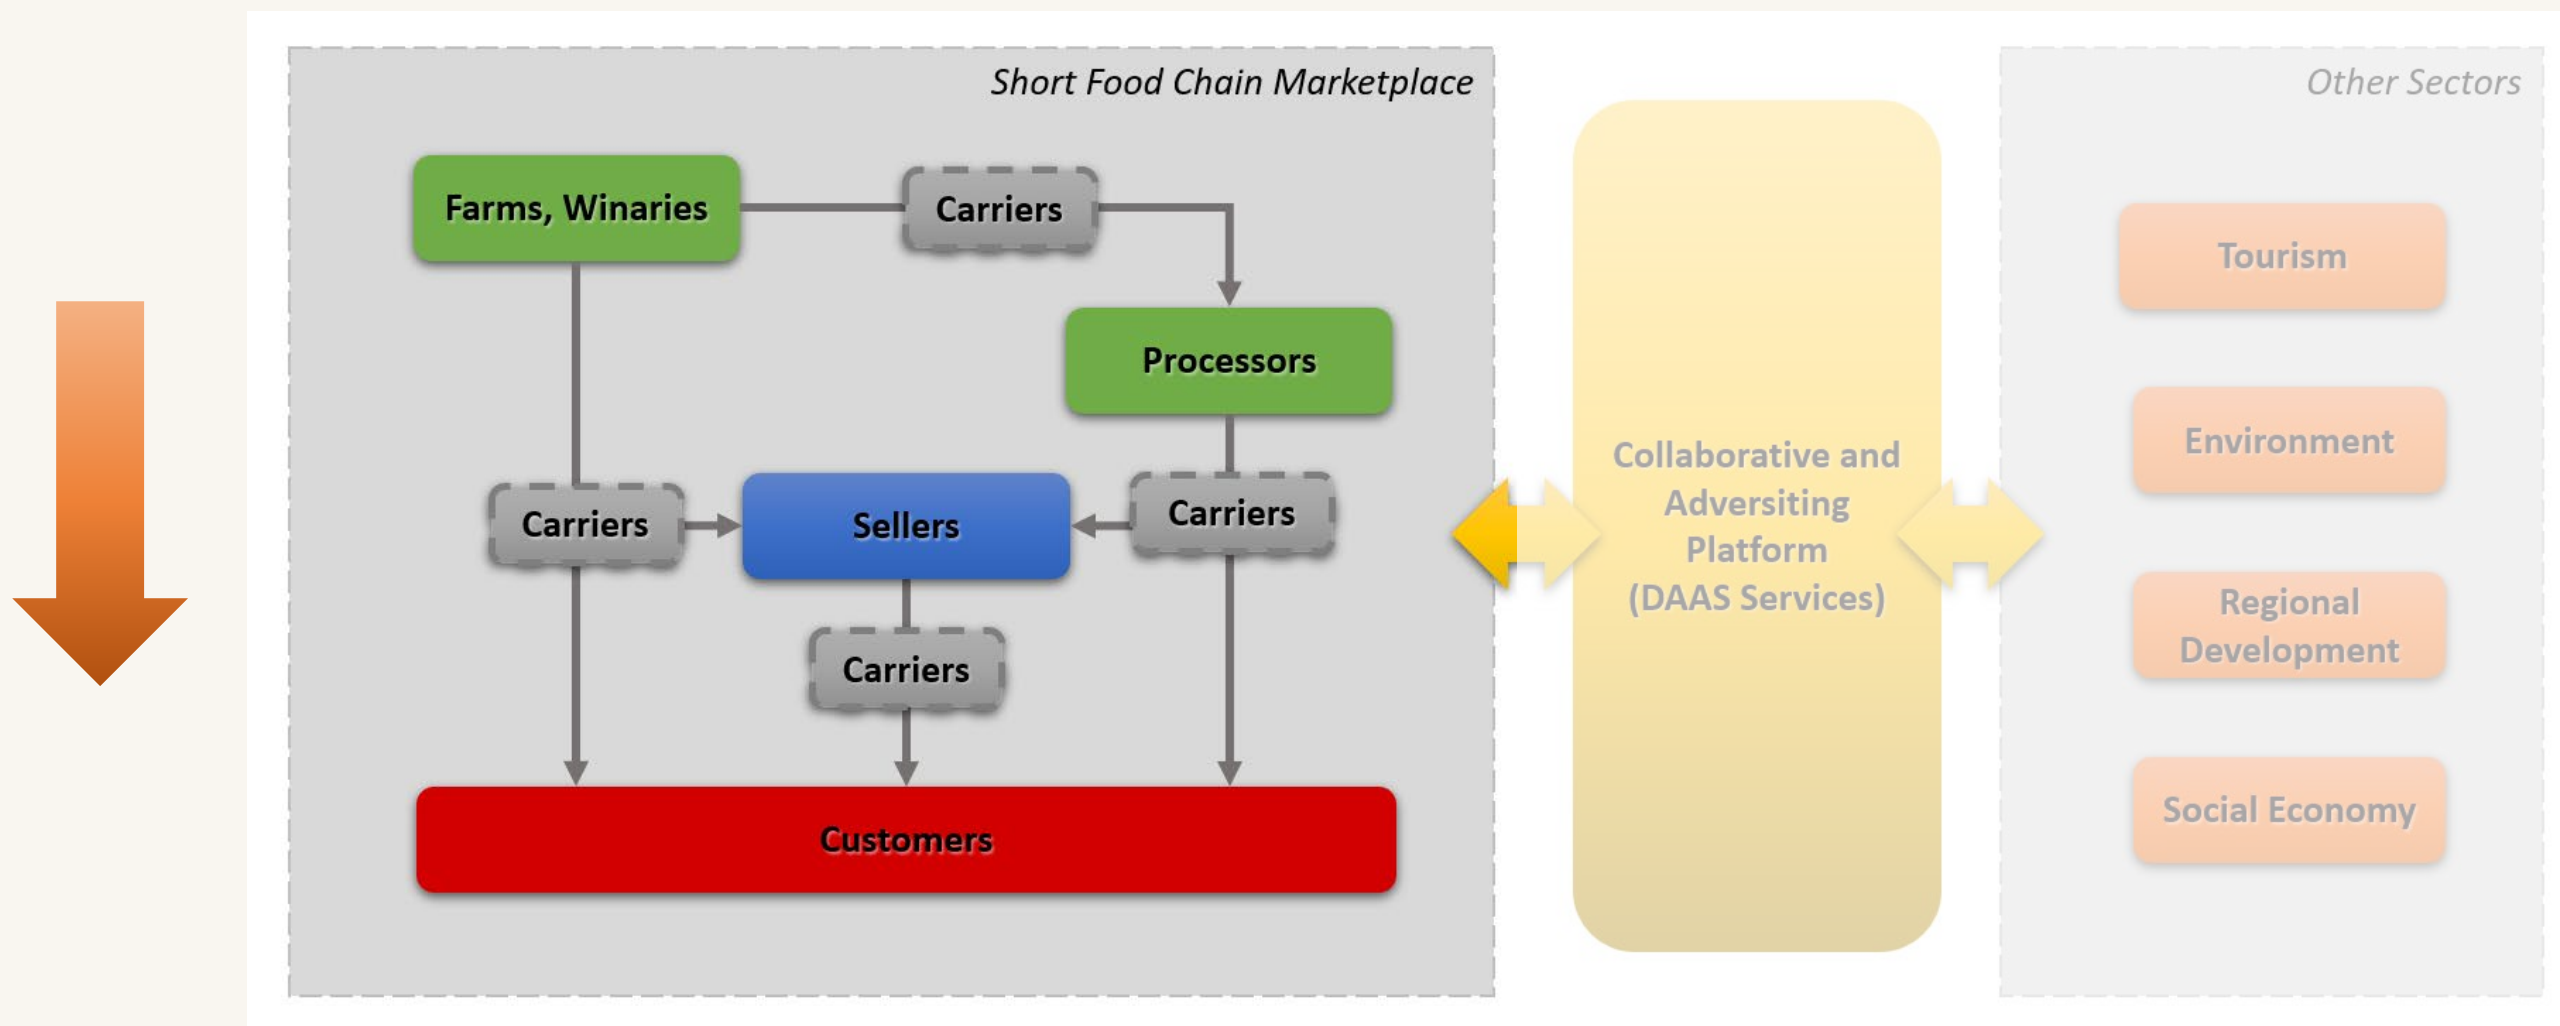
Short Food Chain Marketplace

Farms, Winaries

Carriers

Processors

Carriers

Sellers

Carriers

Carriers

Customers

Collaborative and Adversiting Platform (DAAS Services)

Other Sectors

Tourism

Environment

Regional Development

Social Economy